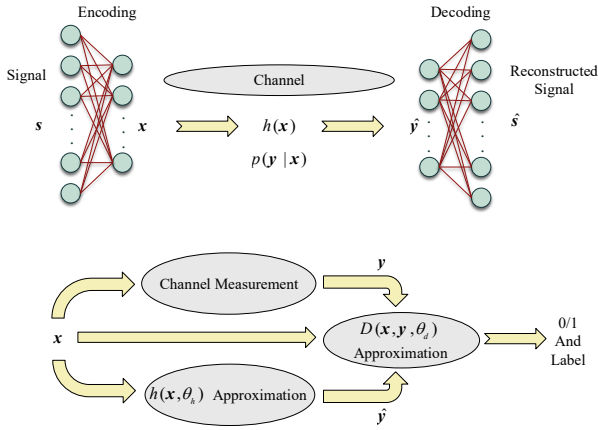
Encoding

Decoding

Signal

$\boldsymbol{s}$

$\boldsymbol{x}$

Channel

$h(\boldsymbol{x})$

$p(\boldsymbol{y} \mid \boldsymbol{x})$

$\hat{\boldsymbol{y}}$

Reconstructed Signal

$\hat{\boldsymbol{s}}$

Channel Measurement

$\boldsymbol{y}$

$\boldsymbol{x}$

$D(\boldsymbol{x}, \boldsymbol{y}, \theta_d)$

Approximation

0/1 And Label

$h(\boldsymbol{x}, \theta_h)$ Approximation

$\hat{\boldsymbol{y}}$